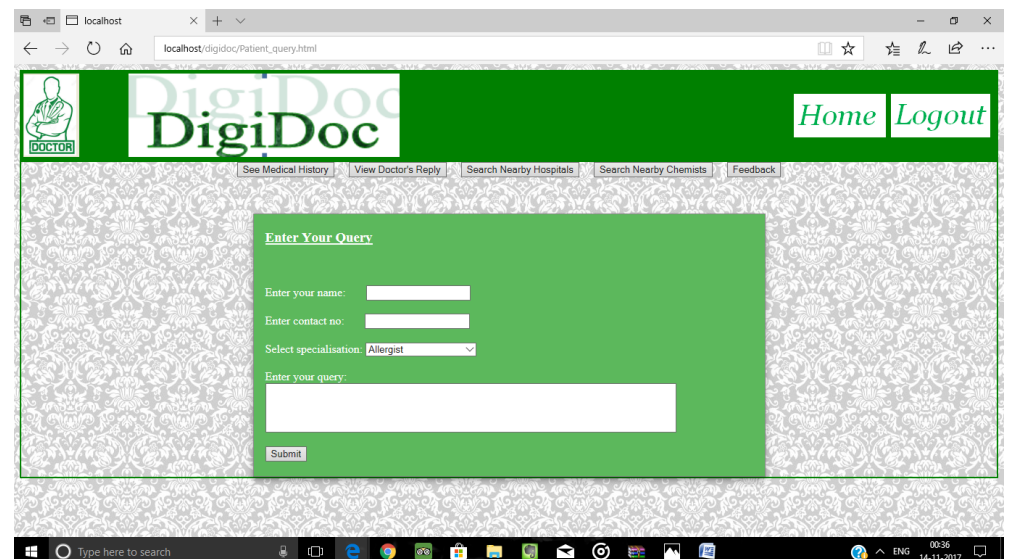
localhost

localhost/digidoc/Patient_query.html

DOCTOR

DigiDoc

Home Logout

See Medical History View Doctor's Reply Search Nearby Hospitals Search Nearby Chemists Feedback

Enter Your Query

Enter your name:

Enter contact no:

Select specialisation: Allergist

Enter your query:

Submit

Type here to search

ENG 00:36 14-11-2017